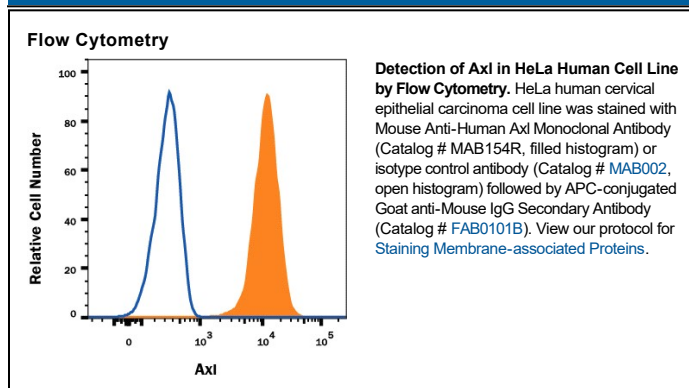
Flow Cytometry

100
80
60
40
20
0
Relative Cell Number
0
$10^3$
$10^4$
$10^5$
Axl

**Detection of Axl in HeLa Human Cell Line by Flow Cytometry.** HeLa human cervical epithelial carcinoma cell line was stained with Mouse Anti-Human Axl Monoclonal Antibody (Catalog # MAB154R, filled histogram) or isotype control antibody (Catalog # MAB002, open histogram) followed by APC-conjugated Goat anti-Mouse IgG Secondary Antibody (Catalog # FAB0101B). View our protocol for Staining Membrane-associated Proteins.